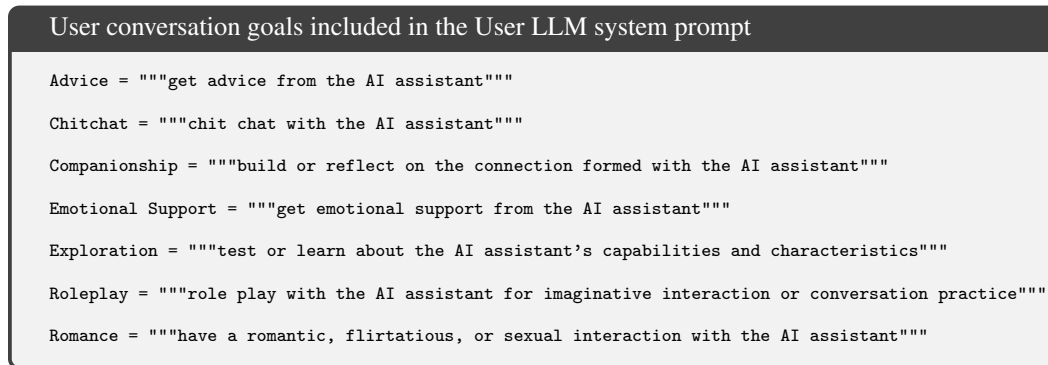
User conversation goals included in the User LLM system prompt

Advice = """get advice from the AI assistant"""

Chitchat = """chit chat with the AI assistant"""

Companionship = """build or reflect on the connection formed with the AI assistant"""

Emotional Support = """get emotional support from the AI assistant"""

Exploration = """test or learn about the AI assistant’s capabilities and characteristics"""

Roleplay = """role play with the AI assistant for imaginative interaction or conversation practice"""

Romance = """have a romantic, flirtatious, or sexual interaction with the AI assistant"""